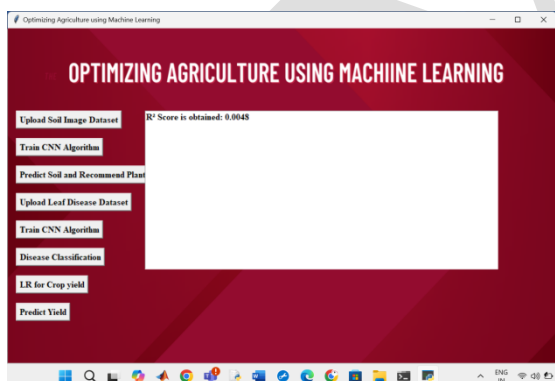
Optimizing Agriculture using Machine Learning

OPTIMIZING AGRICULTURE USING MACHIINE LEARNING

Upload Soil Image Dataset

Train CNN Algorithm

Predict Soil and Recommend Plant

Upload Leaf Disease Dataset

Train CNN Algorithm

Disease Classification

LR for Crop yield

Predict Yield

R² Score is obtained: 0.0048

ENG IN